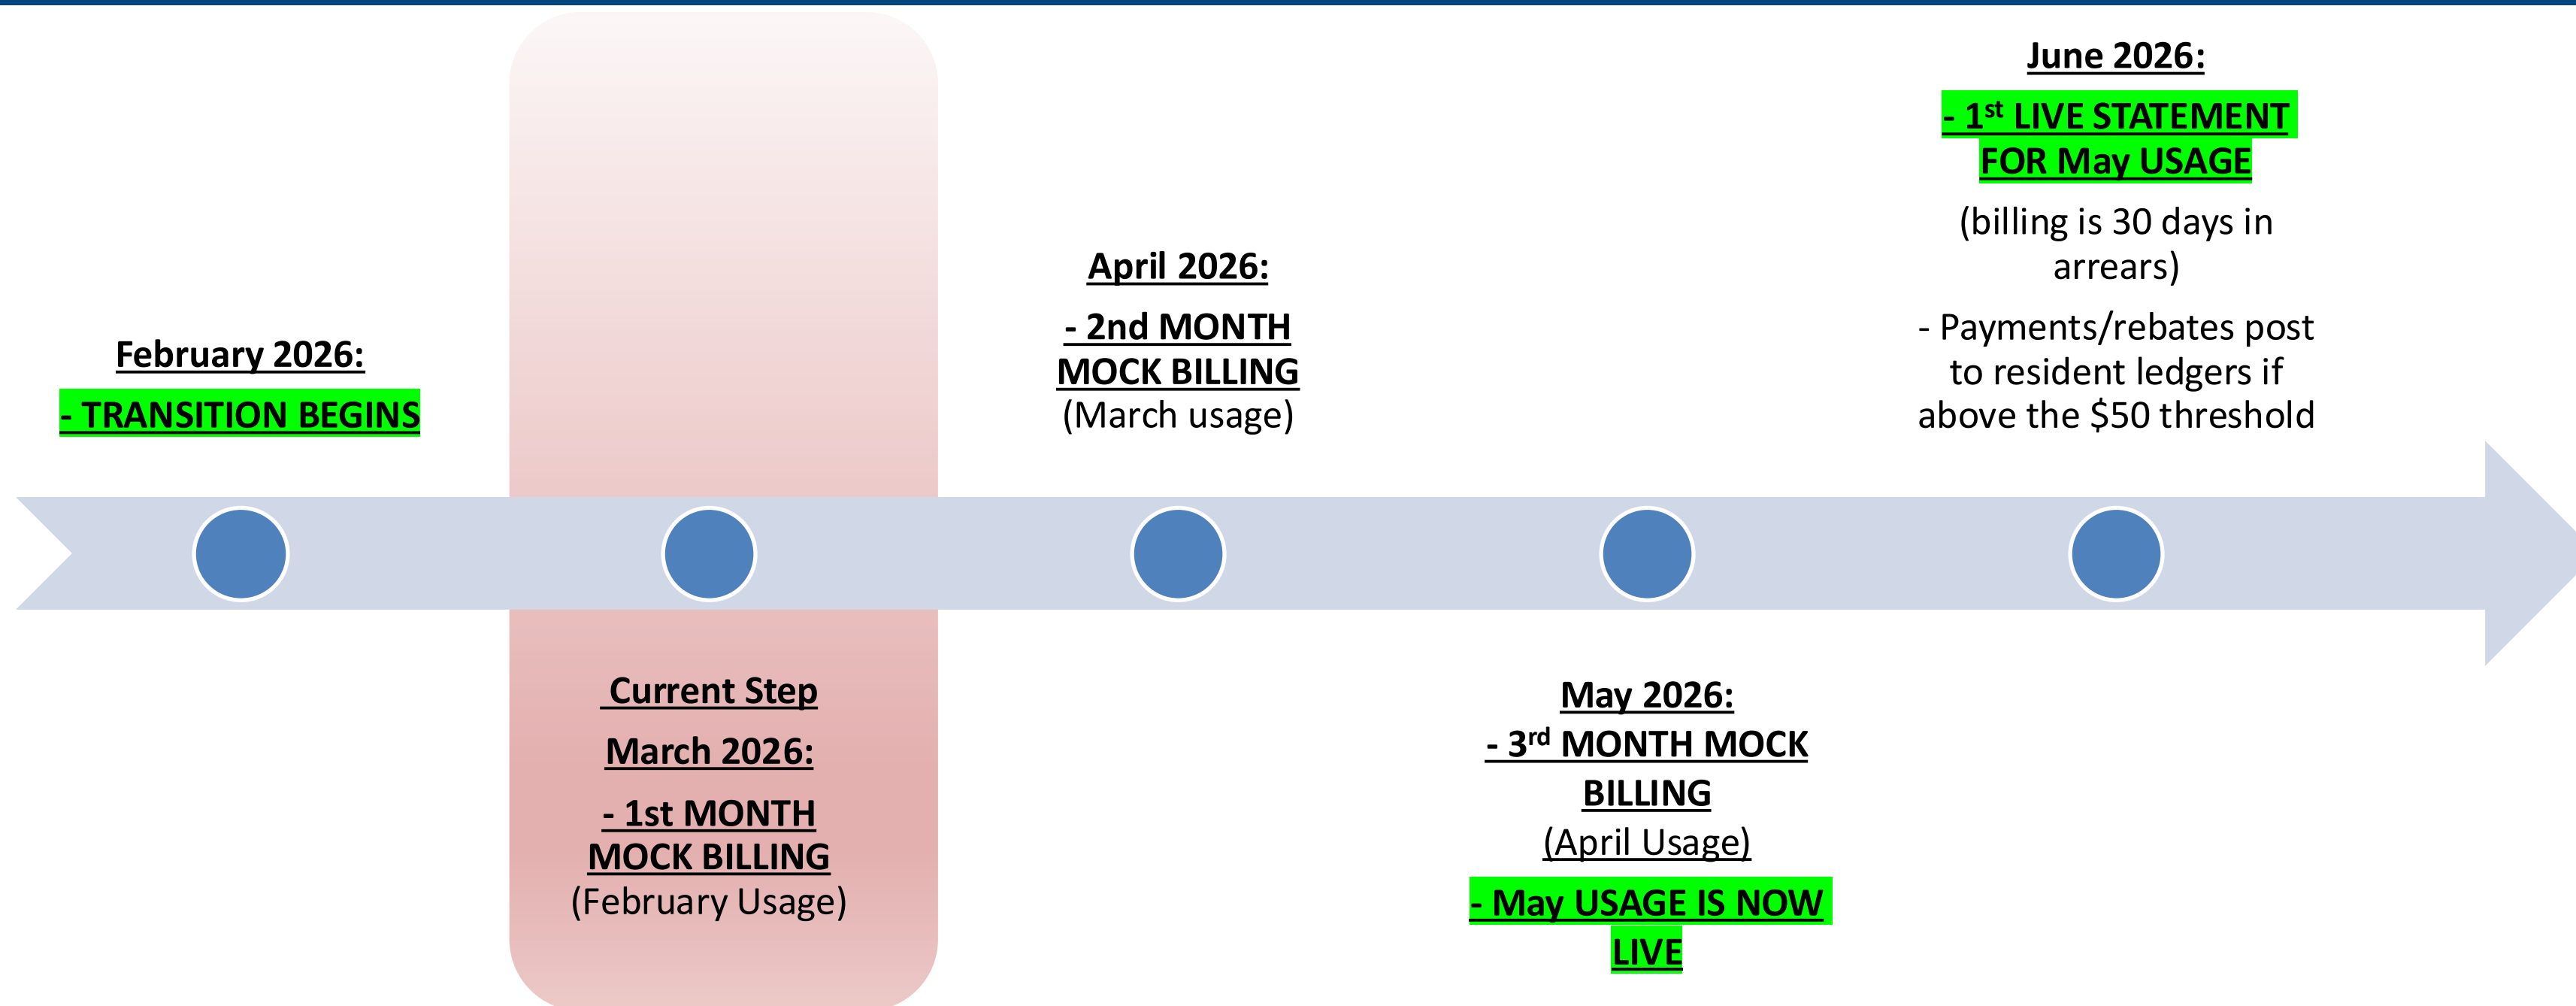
February 2026:

- TRANSITION BEGINS

Current Step

March 2026:

- 1st MONTH MOCK BILLING
(February Usage)

April 2026:

- 2nd MONTH MOCK BILLING
(March usage)

May 2026:
- 3$^{rd}$ MONTH MOCK BILLING
(April Usage)

- May USAGE IS NOW LIVE

June 2026:

- 1$^{st}$ LIVE STATEMENT FOR May USAGE

(billing is 30 days in arrears)

- Payments/rebates post to resident ledgers if above the $50 threshold